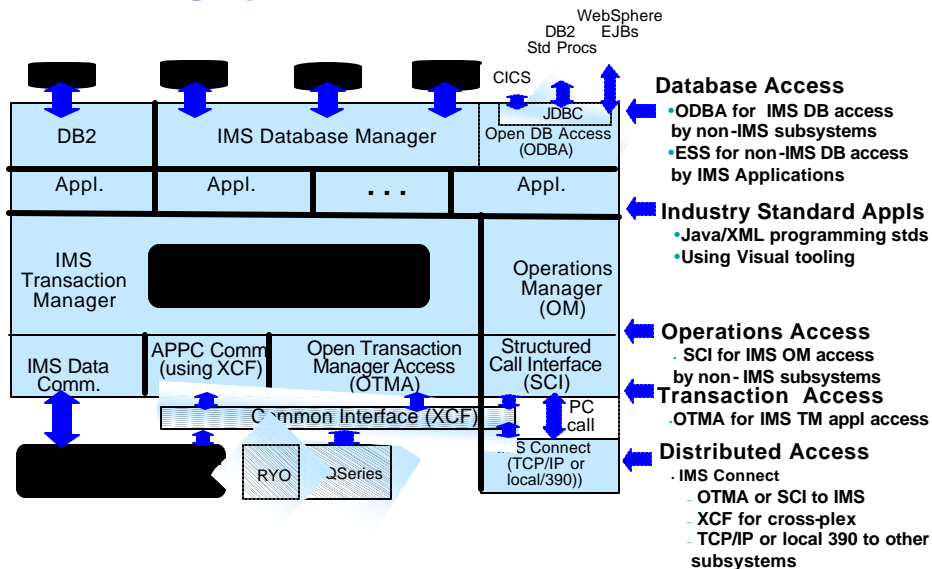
WebSphere EJBs

DB2 Std Procs

CICS

JDBC

DB2

IMS Database Manager

Open DB Access (ODBA)

Appl.

Appl.

. . .

Appl.

IMS Transaction Manager

Operations Manager (OM)

IMS Data Comm.

APPC Comm (using XCF)

Open Transaction Manager Access (OTMA)

Structured Call Interface (SCI)

Common Interface (XCF)

PC call

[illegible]S Connect (TCP/IP or local/390))

RYO

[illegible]QSeries

Database Access
•ODBA for IMS DB access by non-IMS subsystems
•ESS for non-IMS DB access by IMS Applications

Industry Standard Appls
•Java/XML programming stds
•Using Visual tooling

Operations Access
- SCI for IMS OM access by non- IMS subsystems

Transaction Access
•OTMA for IMS TM appl access

Distributed Access
- IMS Connect
- OTMA or SCI to IMS
- XCF for cross-plex
- TCP/IP or local 390 to other subsystems